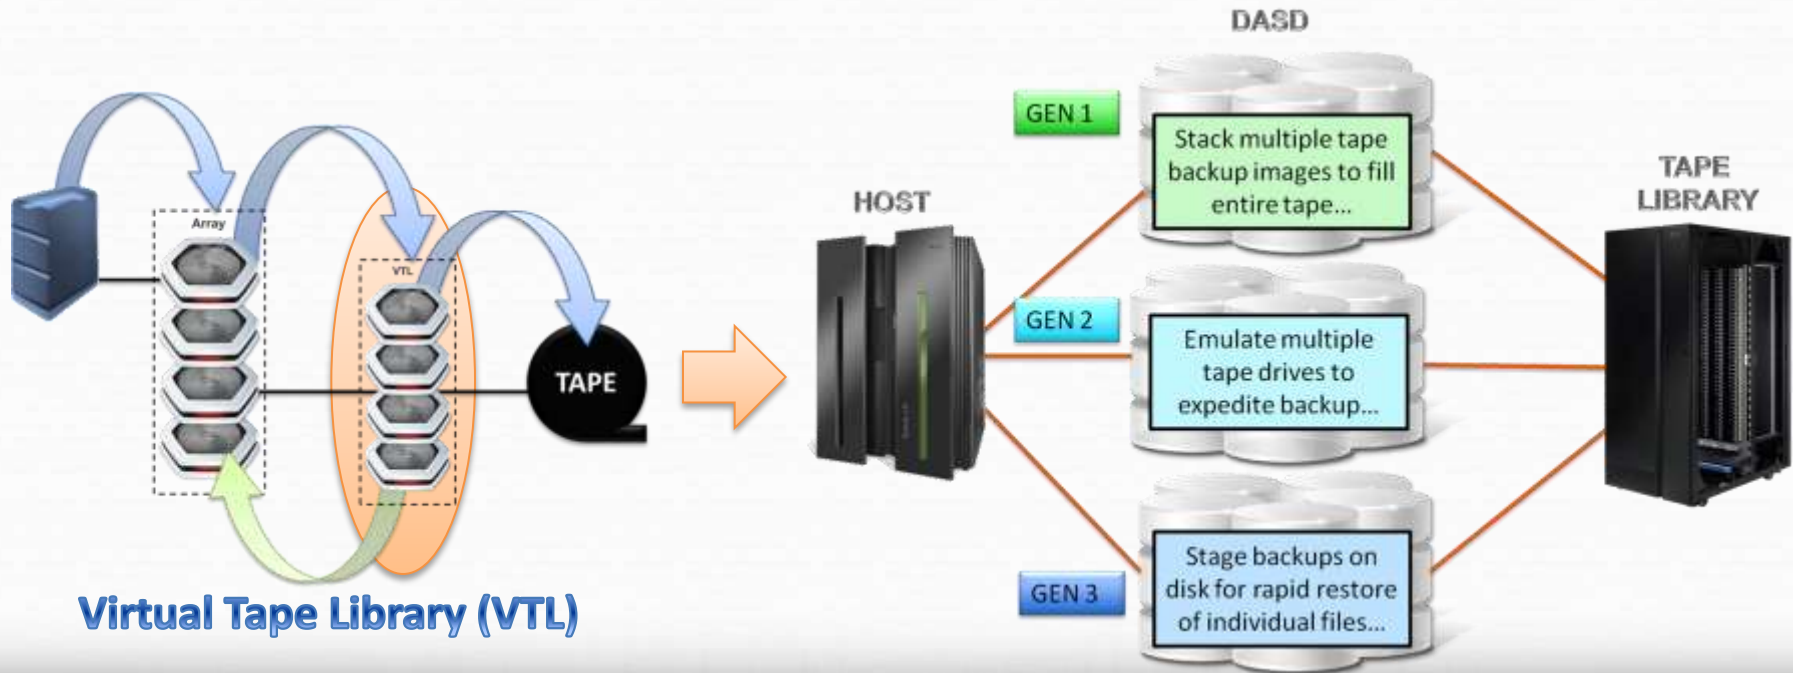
Array

VTL

TAPE

Virtual Tape Library (VTL)

HOST

DASD

GEN 1

Stack multiple tape backup images to fill entire tape...

GEN 2

Emulate multiple tape drives to expedite backup...

GEN 3

Stage backups on disk for rapid restore of individual files...

TAPE LIBRARY